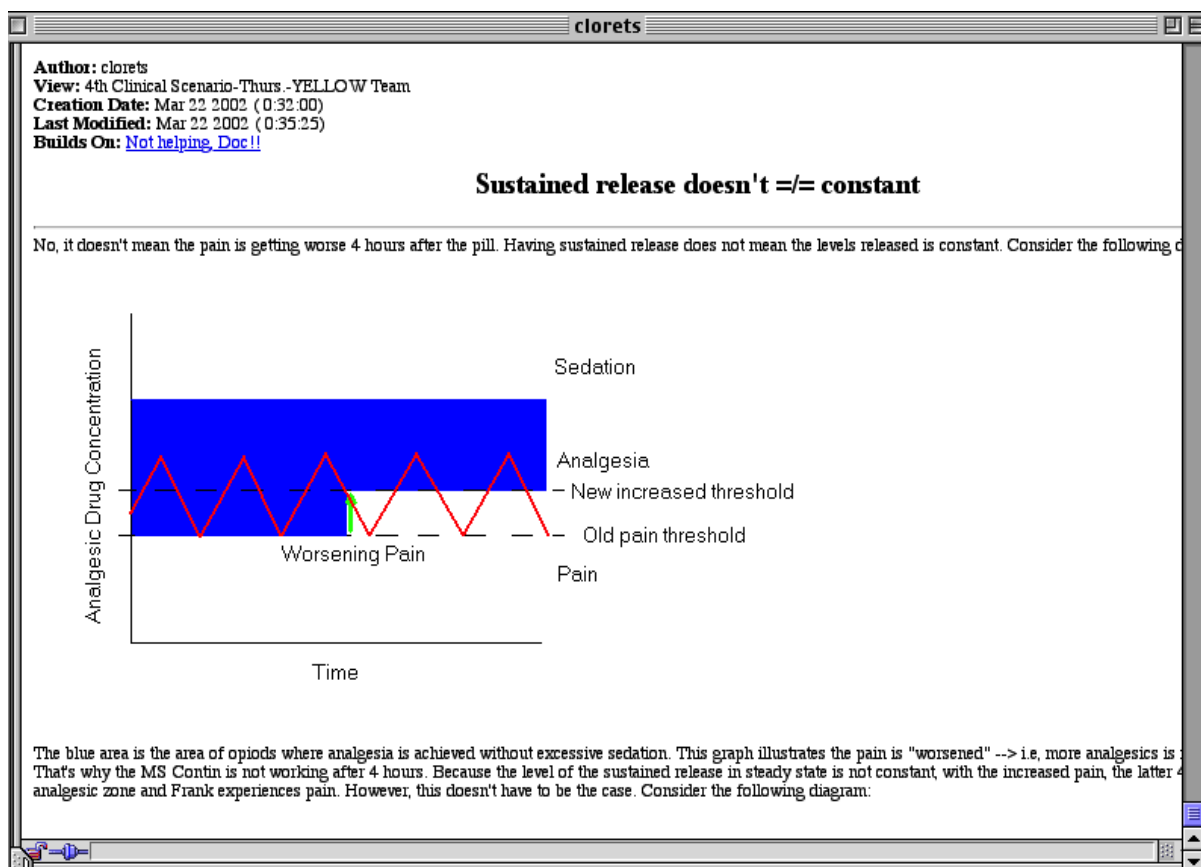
clorets

**Author:** clorets
**View:** 4th Clinical Scenario-Thurs.-YELLOW Team
**Creation Date:** Mar 22 2002 (0:32:00)
**Last Modified:** Mar 22 2002 (0:35:25)
**Builds On:** Not helping, Doc!!

**Sustained release doesn't =/= constant**

No, it doesn't mean the pain is getting worse 4 hours after the pill. Having sustained release does not mean the levels released is constant. Consider the following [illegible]

Analgesic Drug Concentration
Sedation
Analgesia
New increased threshold
Old pain threshold
Worsening Pain
Pain
Time

The blue area is the area of opiods where analgesia is achieved without excessive sedation. This graph illustrates the pain is "worsened" --> i.e, more analgesics is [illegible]
That's why the MS Contin is not working after 4 hours. Because the level of the sustained release in steady state is not constant, with the increased pain, the latter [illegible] analgesic zone and Frank experiences pain. However, this doesn't have to be the case. Consider the following diagram: